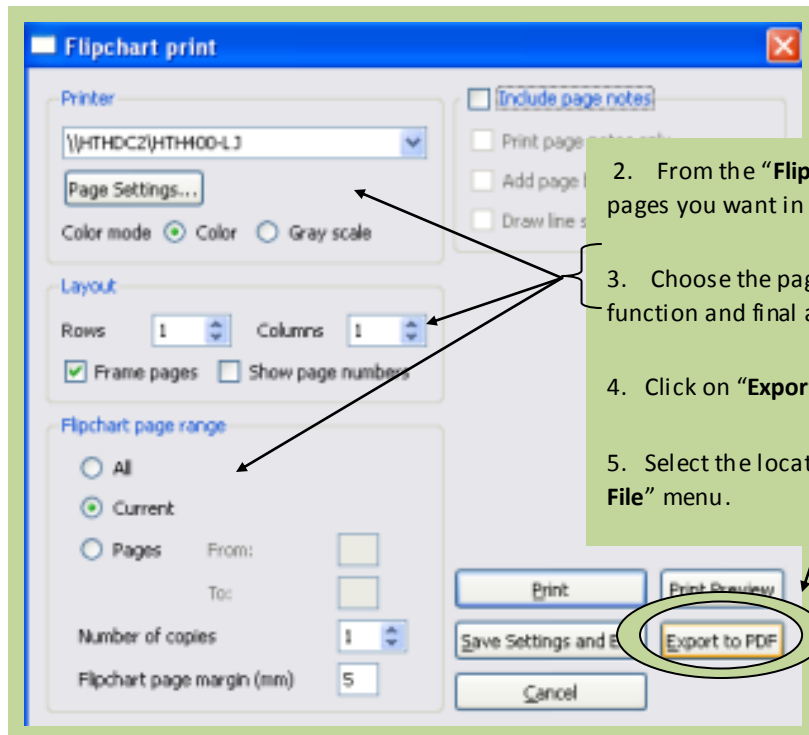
Flipchart print

Printer

\\HTHDC2\HTH400-LJ

Page Settings...

Color mode Color Gray scale

Layout

Rows 1 Columns 1

Frame pages Show page numbers

Flipchart page range

All

Current

Pages From:

To:

Number of copies 1

Flipchart page margin (mm) 5

Include page notes

Print page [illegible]

Add page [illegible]

Draw line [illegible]

2. From the "Flip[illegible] pages you want in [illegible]

3. Choose the pag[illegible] function and final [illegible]

4. Click on "Expor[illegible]

5. Select the locat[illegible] File" menu.

Print

Print Preview

Save Settings and E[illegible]

Export to PDF

Cancel